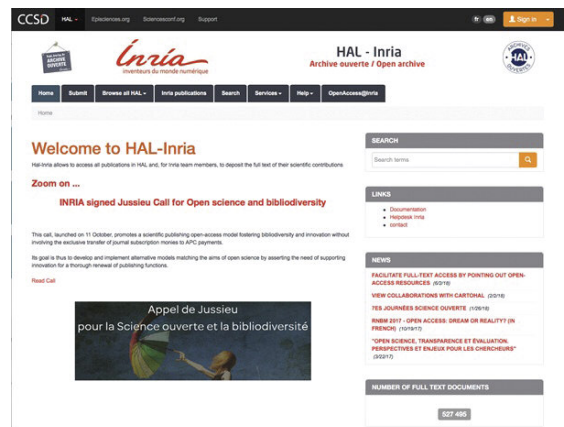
CCSD HAL Episciences.org Sciencesconf.org Support

fr en Sign in

Inria
inventeurs du monde numérique

HAL - Inria
Archive ouverte / Open archive

Home Submit Browse all HAL Inria publications Search Services Help OpenAccess@Inria

Home

Welcome to HAL-Inria

Hal-Inria allows to access all publications in HAL and, for Inria team members, to deposit the full text of their scientific contributions

Zoom on ...

INRIA signed Jussieu Call for Open science and bibliodiversity

This call, launched on 11 October, promotes a scientific publishing open-access model fostering bibliodiversity and innovation without involving the exclusive transfer of journal subscription monies to APC payments.

Its goal is thus to develop and implement alternative models matching the aims of open science by asserting the need of supporting innovation for a thorough renewal of publishing functions.

Read Call

Appel de Jussieu
pour la Science ouverte et la bibliodiversité

SEARCH

Search terms

LINKS

Documentation
Helpdesk Inria
contact

NEWS

FACILITATE FULL-TEXT ACCESS BY POINTING OUT OPEN-ACCESS RESOURCES (6/2/18)

VIEW COLLABORATIONS WITH CARTOHAL (2/2/18)

7ES JOURNÉES SCIENCE OUVERTE (1/26/18)

RNBM 2017 - OPEN ACCESS: DREAM OR REALITY? (IN FRENCH) (10/19/17)

"OPEN SCIENCE, TRANSPARENCE ET ÉVALUATION. PERSPECTIVES ET ENJEUX POUR LES CHERCHEURS" (3/22/17)

NUMBER OF FULL TEXT DOCUMENTS

527 495